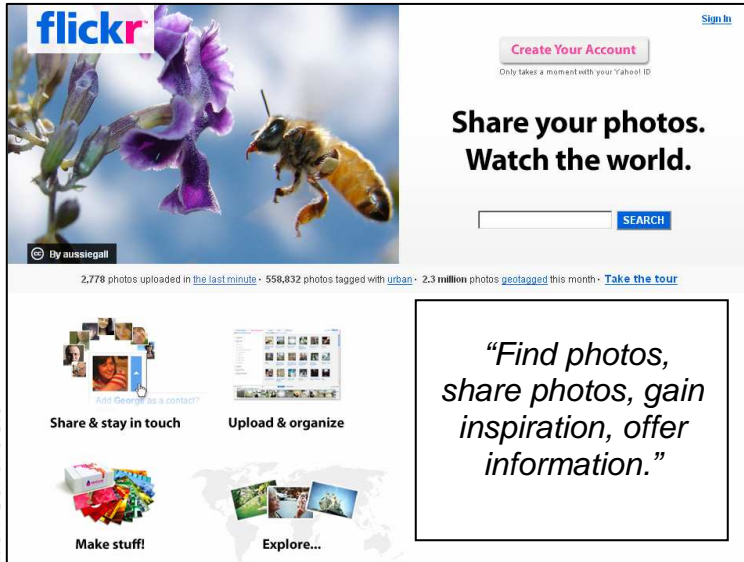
flickr

Sign In

Create Your Account

Only takes a moment with your Yahoo! ID

Share your photos. Watch the world.

SEARCH

By aussiegall

2,778 photos uploaded in the last minute · 558,832 photos tagged with urban · 2.3 million photos geotagged this month · Take the tour

Add George as a contact?

Share & stay in touch

Upload & organize

Make stuff!

Explore...

"Find photos, share photos, gain inspiration, offer information."